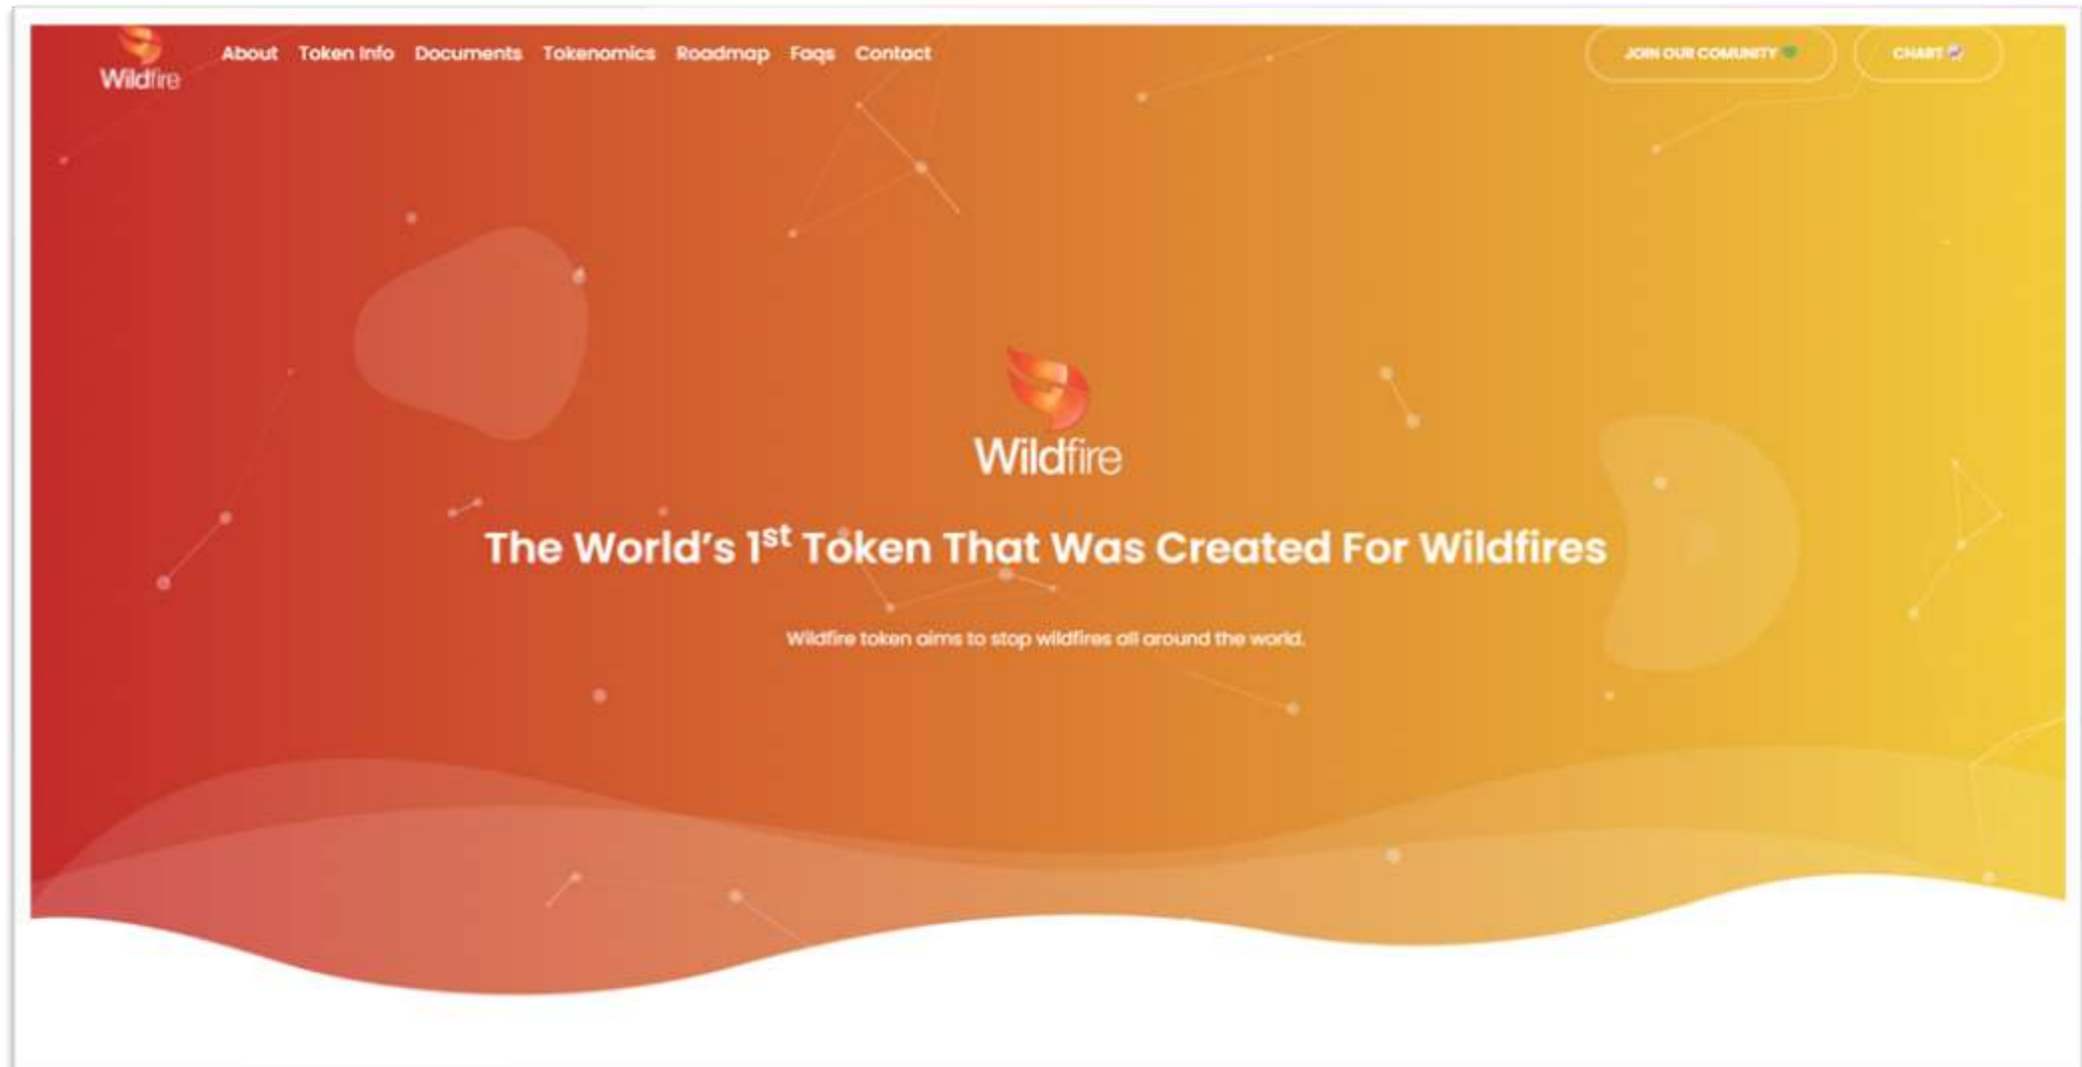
Wildfire

About Token Info Documents Tokenomics Roadmap Faqs Contact

JOIN OUR COMUNITY

CHART

Wildfire

The World's 1$^{st}$ Token That Was Created For Wildfires

Wildfire token aims to stop wildfires all around the world.